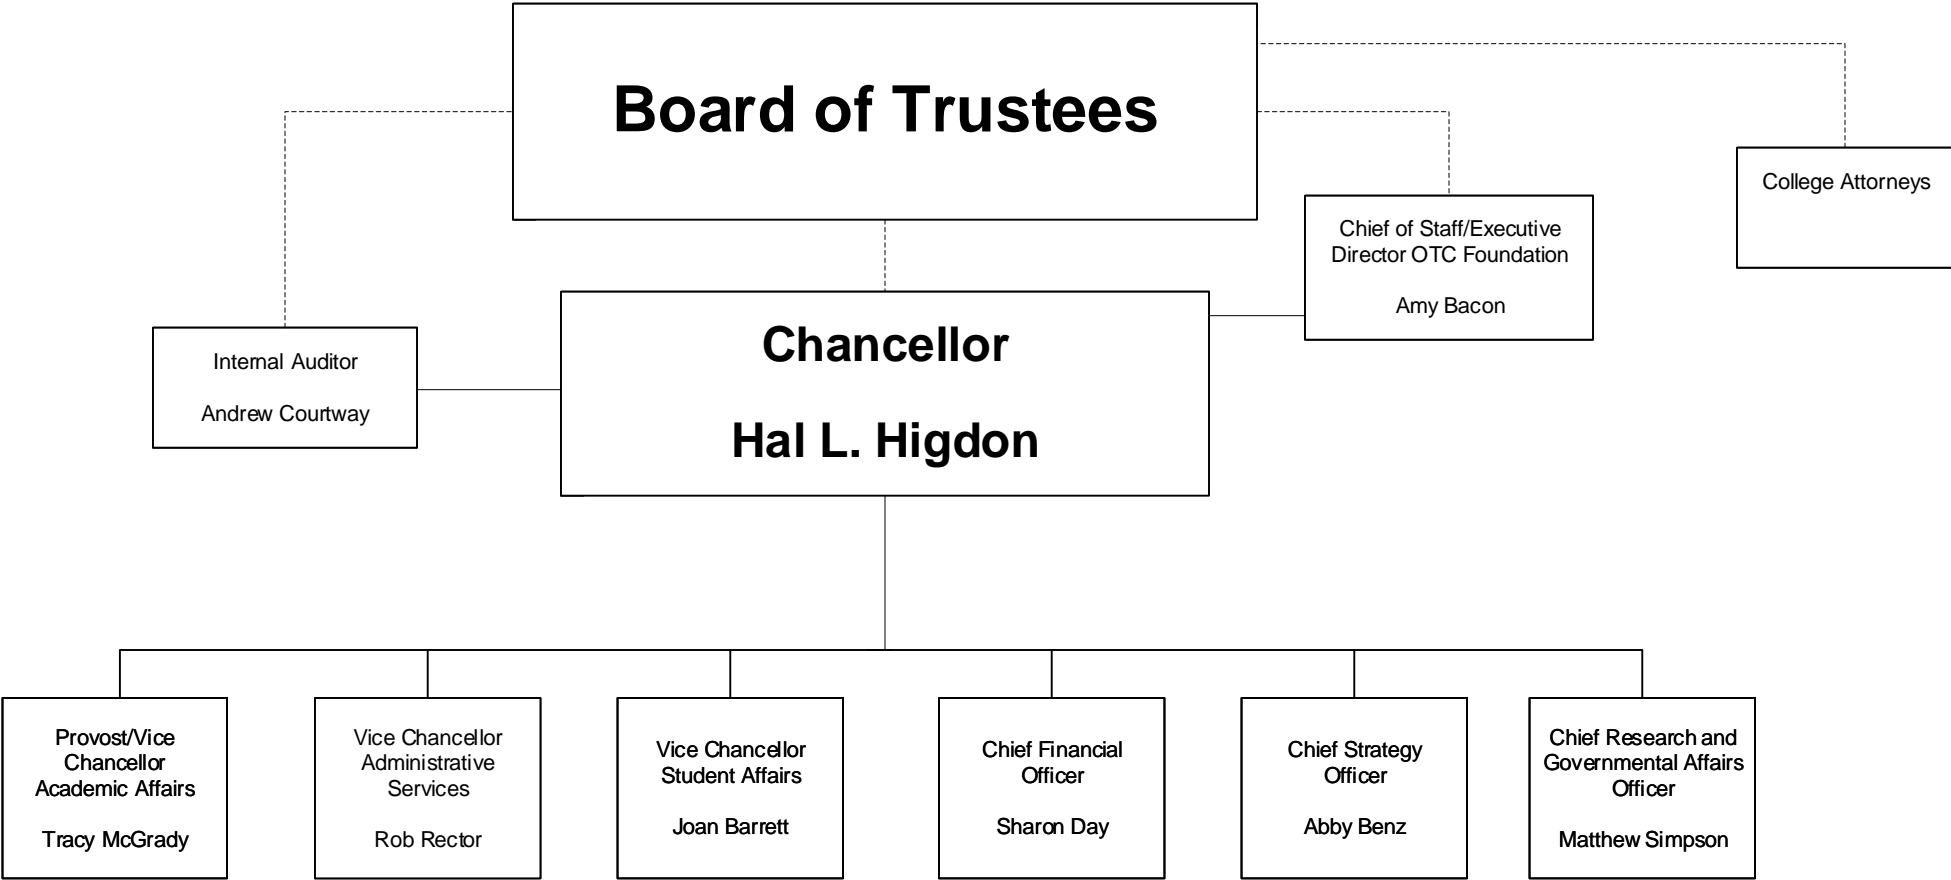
Board of Trustees

College Attorneys

Chief of Staff/Executive Director OTC Foundation

Amy Bacon

Internal Auditor

Andrew Courtway

Chancellor

Hal L. Higdon

Provost/Vice Chancellor Academic Affairs

Tracy McGrady

Vice Chancellor Administrative Services

Rob Rector

Vice Chancellor Student Affairs

Joan Barrett

Chief Financial Officer

Sharon Day

Chief Strategy Officer

Abby Benz

Chief Research and Governmental Affairs Officer

Matthew Simpson